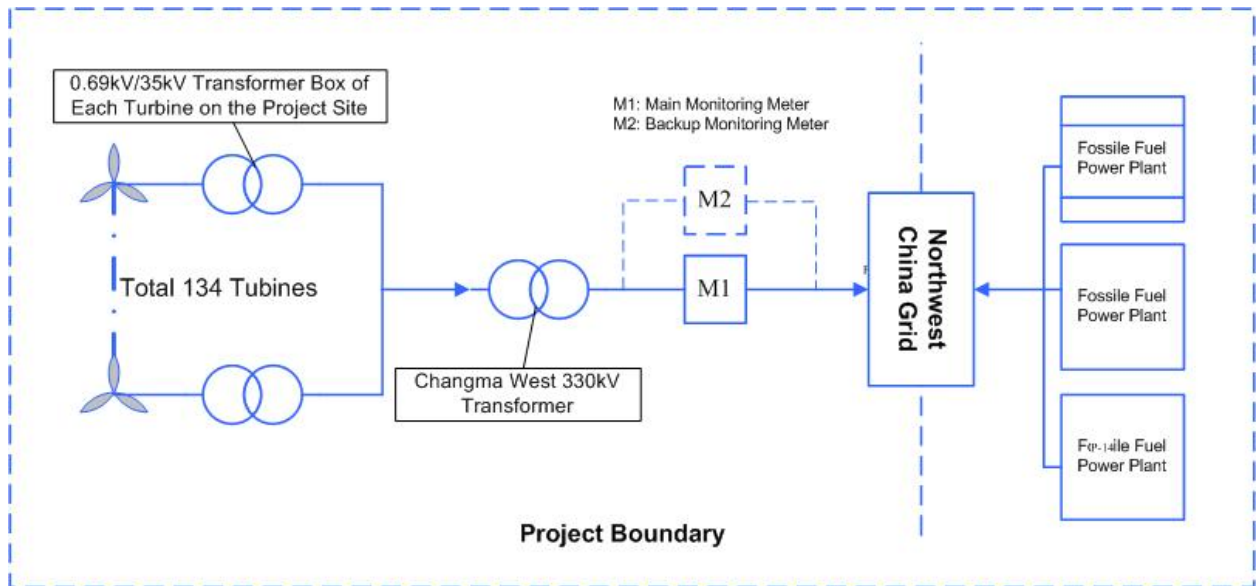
0.69kV/35kV Transformer Box of Each Turbine on the Project Site

M1: Main Monitoring Meter
M2: Backup Monitoring Meter

Fossile Fuel Power Plant

M2

Total 134 Tubines

M1

Northwest China Grid

Fossile Fuel Power Plant

Changma West 330kV Transformer

Fossile Fuel Power Plant

Project Boundary